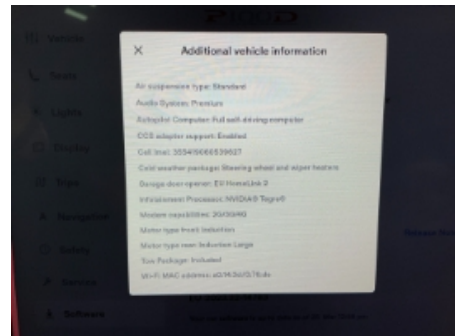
×
Additional vehicle information

Air suspension type: Standard
Audio System: Premium
Autopilot Computer: Full self-driving computer
CCS adapter support: Enabled
Cell imei: 359415666539627
Cold weather package: Steering wheel and wiper heaters
Garage door opener: EV HomeLink 2
Infotainment Processor: NVIDIA® Tegra®
Modem capabilities: 3G/3G/4G
Motor type front: Induction
Motor type rear: Induction Large
Tow Package: Included
Wi-Fi MAC address: a0:f4:3d:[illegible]

Vehicle
Seats
Lights
Display
Trips
Navigation
Safety
Service
Software